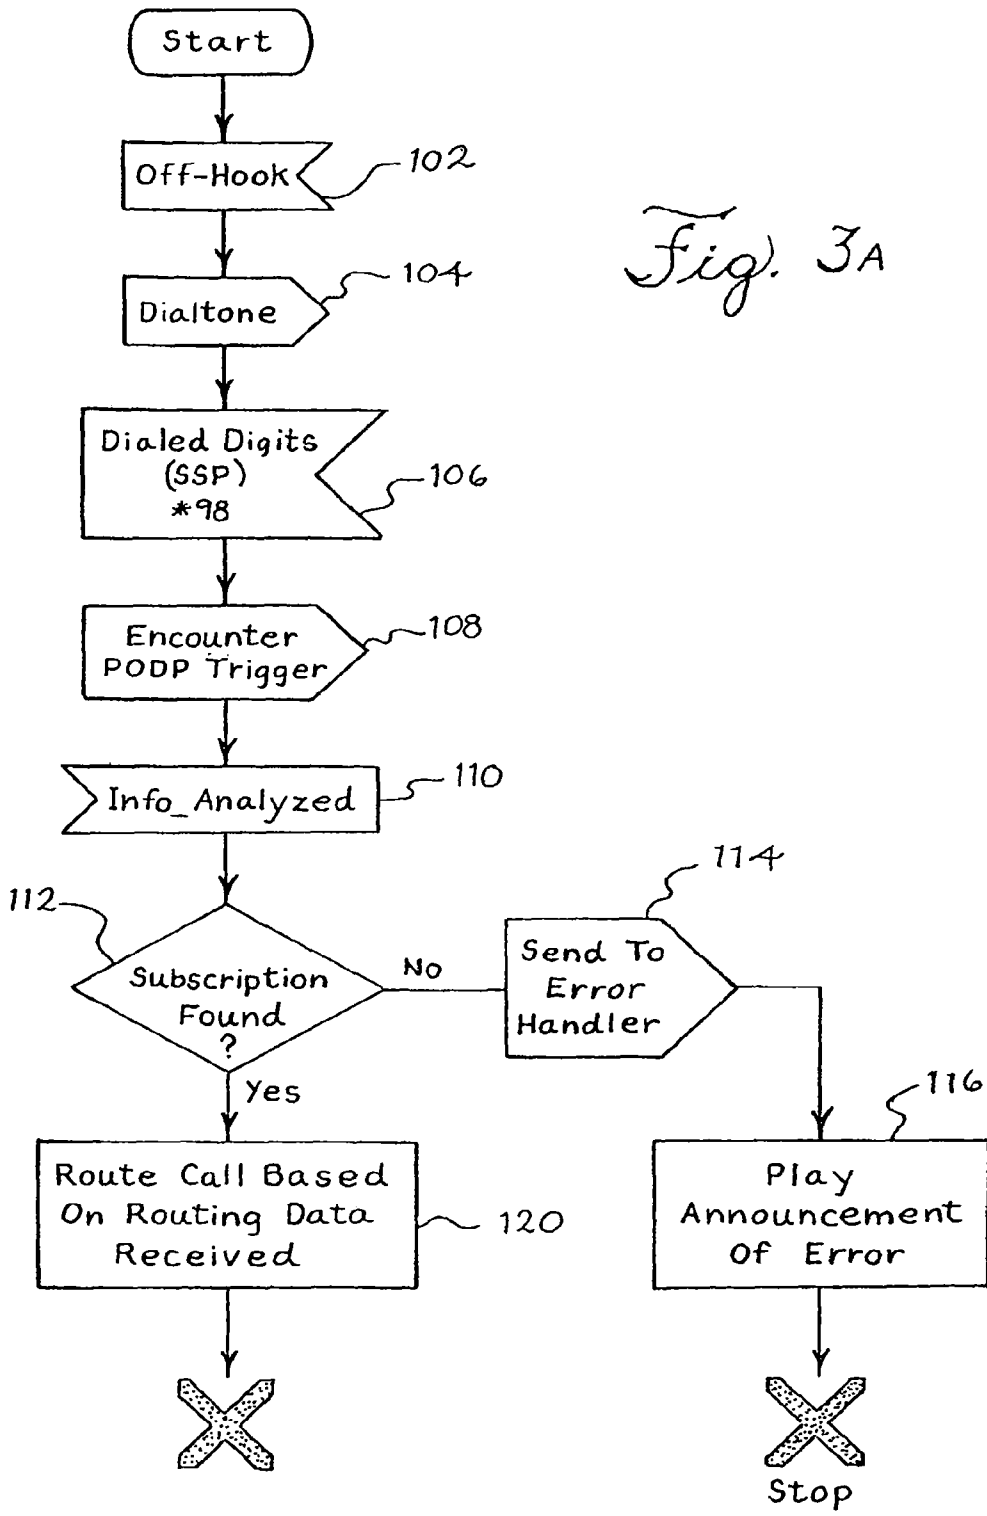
Start

Off-Hook 102

Fig. 3A

Dialtone 104

Dialed Digits (SSP) *98 106

Encounter PODP Trigger 108

Info_Analyzed 110

112

Subscription Found ?

No

114

Send To Error Handler

Yes

116

Route Call Based On Routing Data Received 120

Play Announcement Of Error

Stop